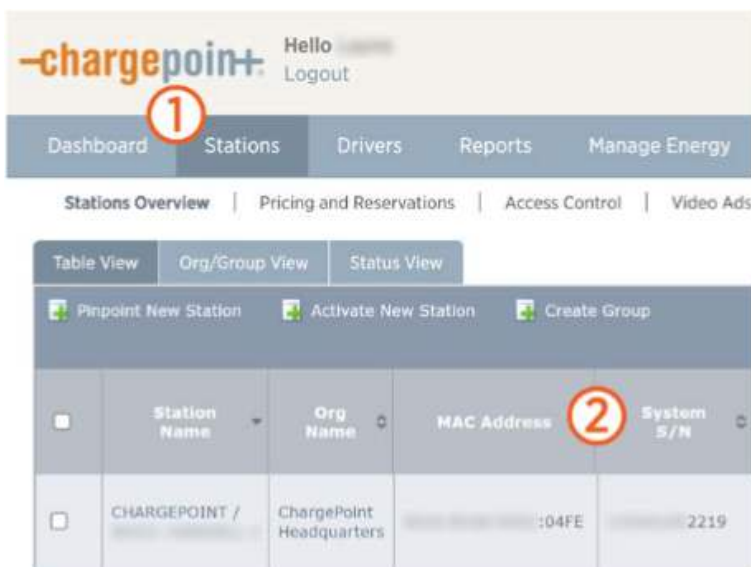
-chargepoin+

Hello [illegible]
Logout

1

Dashboard | Stations | Drivers | Reports | Manage Energy

Stations Overview | Pricing and Reservations | Access Control | Video Ads

Table View | Org/Group View | Status View

Pinpoint New Station | Activate New Station | Create Group

2

| | Station Name | Org Name | MAC Address | System S/N |
|---|---|---|---|---|
| | CHARGEPOINT / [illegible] | ChargePoint Headquarters | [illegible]:04FE | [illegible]2219 |